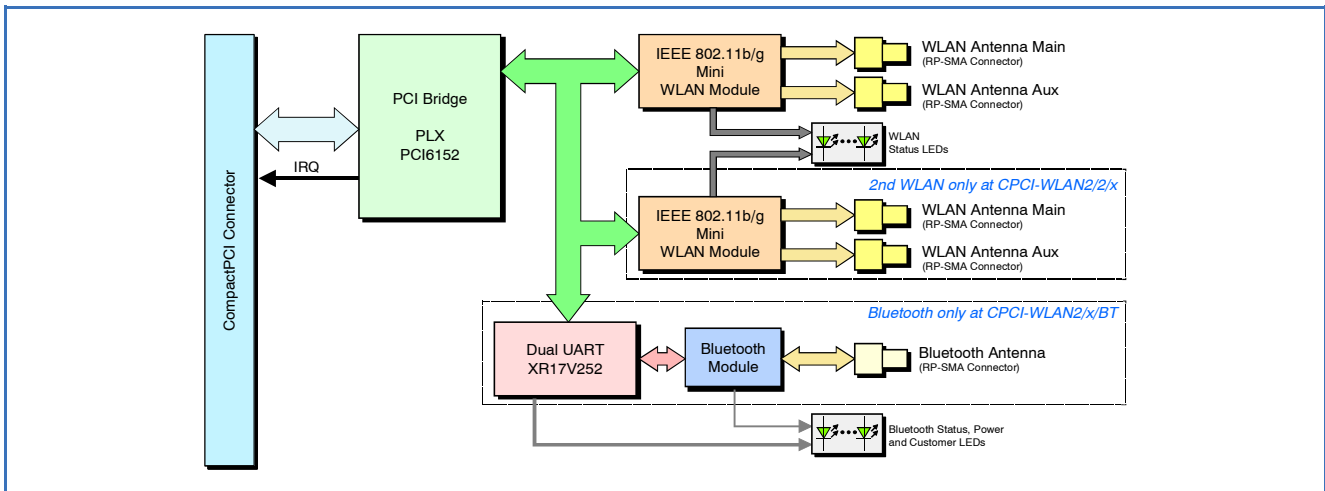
CompactPCI Connector

IRQ

PCI Bridge

PLX
PCI6152

IEEE 802.11b/g
Mini
WLAN Module

WLAN Antenna Main
(RP-SMA Connector)

WLAN Antenna Aux
(RP-SMA Connector)

WLAN
Status LEDs

2nd WLAN only at CPCI-WLAN2/2/x

IEEE 802.11b/g
Mini
WLAN Module

WLAN Antenna Main
(RP-SMA Connector)

WLAN Antenna Aux
(RP-SMA Connector)

Bluetooth only at CPCI-WLAN2/x/BT

Dual UART
XR17V252

Bluetooth
Module

Bluetooth Antenna
(RP-SMA Connector)

Bluetooth Status, Power
and Customer LEDs